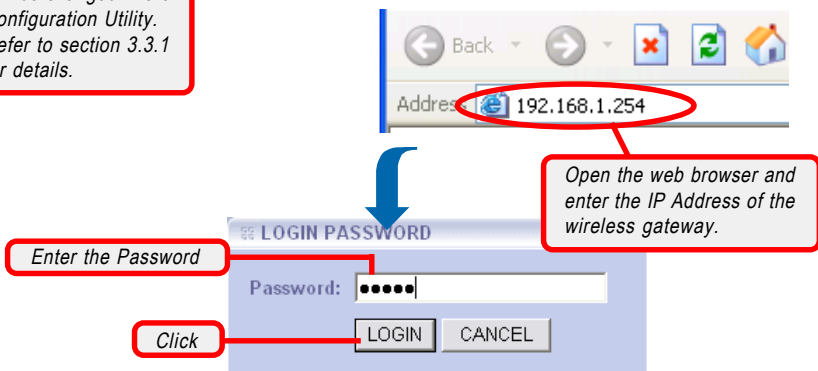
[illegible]onfiguration Utility. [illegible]efer to section 3.3.1 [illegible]r details.

Back

Addres 192.168.1.254

Open the web browser and enter the IP Address of the wireless gateway.

LOGIN PASSWORD

Enter the Password

Password: •••••

Click

LOGIN CANCEL